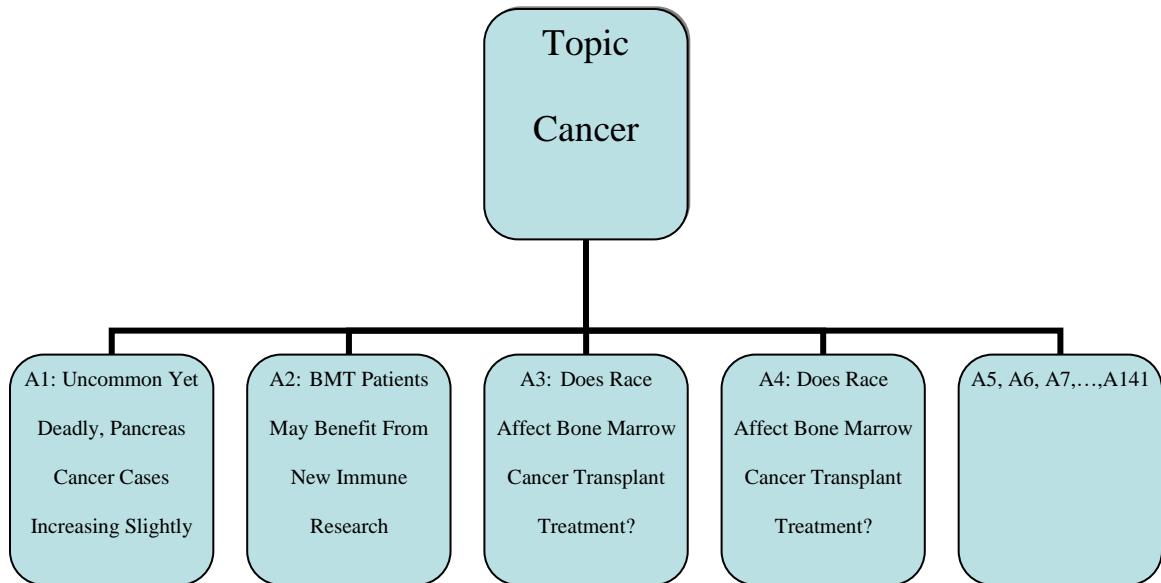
Topic

Cancer

A1: Uncommon Yet Deadly, Pancreas Cancer Cases Increasing Slightly

A2: BMT Patients May Benefit From New Immune Research

A3: Does Race Affect Bone Marrow Cancer Transplant Treatment?

A4: Does Race Affect Bone Marrow Cancer Transplant Treatment?

A5, A6, A7,…,A141